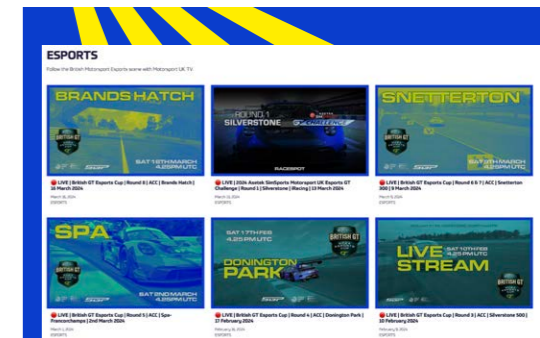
ESPORTS

Follow the British Motorsport Esports scene with Motorsport UK TV

BRANDS HATCH

SAT 16TH MARCH 4.25PM UTC

🔴 LIVE | British GT Esports Cup | Round 8 | ACC | Brands Hatch | 16 March 2024

March 16, 2024

ESPORTS

ROUND 1 SILVERSTONE

RACESPOT

🔴 LIVE | 2024 Asetek SimSports Motorsport UK Esports GT Challenge | Round 1 | Silverstone | Racing | 13 March 2024

March 13, 2024

ESPORTS

SNETTERTON

SAT 9TH MARCH 4.25PM UTC

🔴 LIVE | British GT Esports Cup | Round 6 & 7 | ACC | Snetterton 300 | 9 March 2024

March 9, 2024

ESPORTS

SPA

BRITISH GT

SAT 2ND MARCH 4.25PM UTC

🔴 LIVE | British GT Esports Cup | Round 5 | ACC | Spa-Francorchamps | 2nd March 2024

March 2, 2024

ESPORTS

SAT 17TH FEB 4.25PM UTC

DONINGTON PARK

BRITISH GT

🔴 LIVE | British GT Esports Cup | Round 4 | ACC | Donington Park | 17 February 2024

February 16, 2024

ESPORTS

LIVE STREAM

SAT 10TH FEB 4.25PM UTC

BRITISH GT

🔴 LIVE | British GT Esports Cup | Round 3 | ACC | Silverstone 500 | 10 February 2024

February 9, 2024

ESPORTS